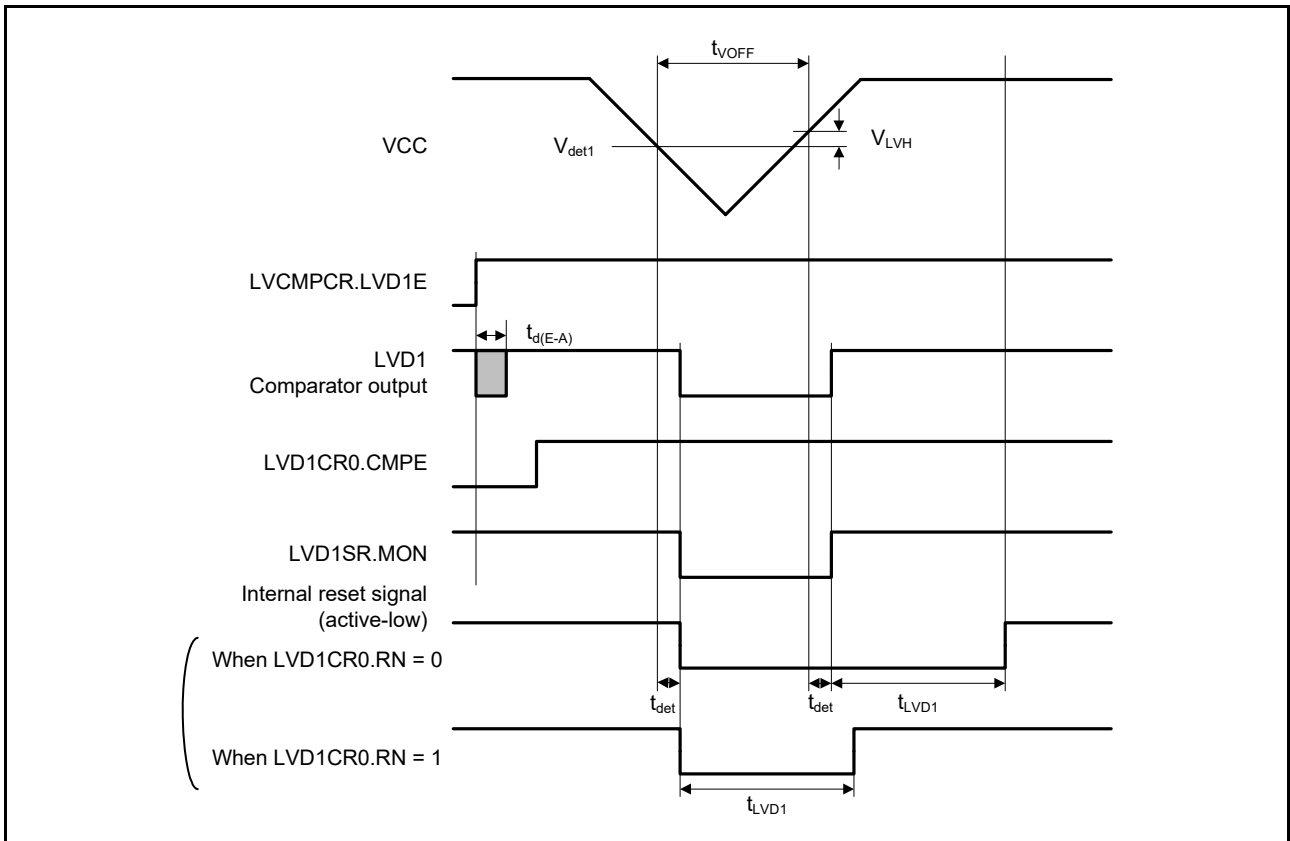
$t_{VOFF}$

VCC

$V_{det1}$

$V_{LVH}$

LVCMPCR.LVD1E

$t_{d(E-A)}$

LVD1 Comparator output

LVD1CR0.CMPE

LVD1SR.MON

Internal reset signal (active-low)

When LVD1CR0.RN = 0

$t_{det}$

$t_{det}$

$t_{LVD1}$

When LVD1CR0.RN = 1

$t_{LVD1}$